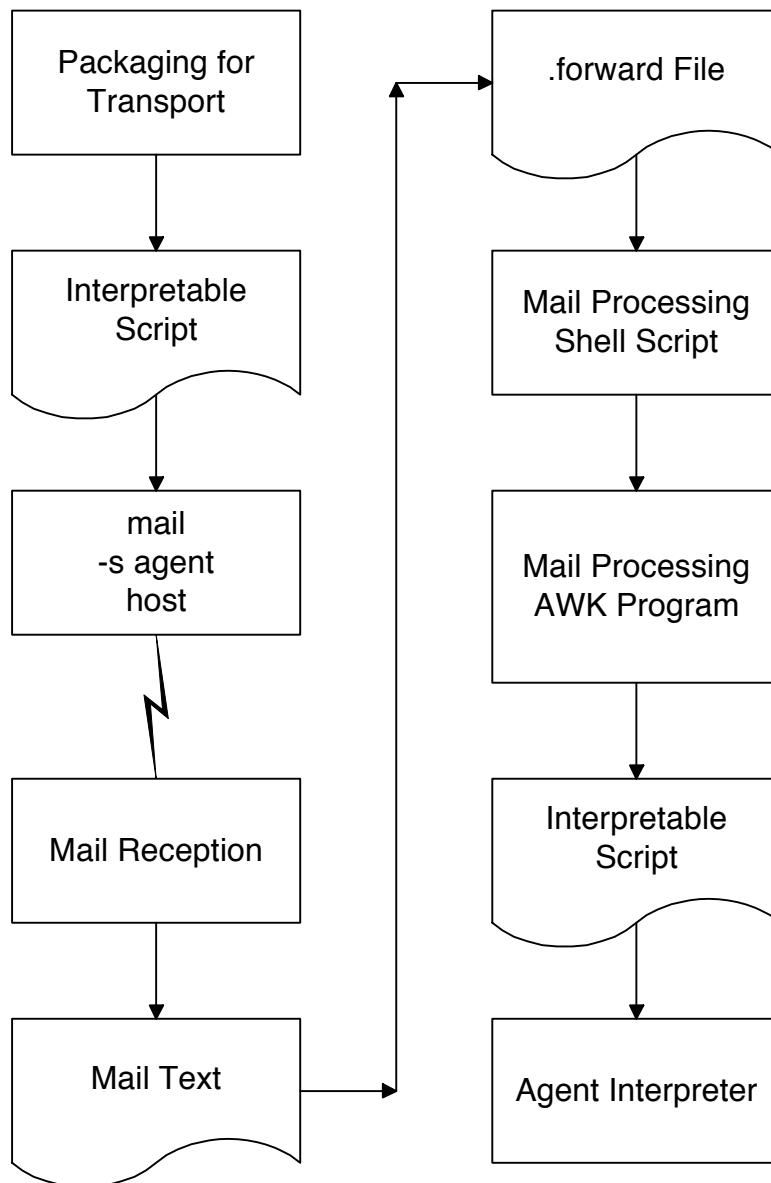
Packaging for Transport

Interpretable Script

mail
-s agent
host

Mail Reception

Mail Text

.forward File

Mail Processing Shell Script

Mail Processing AWK Program

Interpretable Script

Agent Interpreter